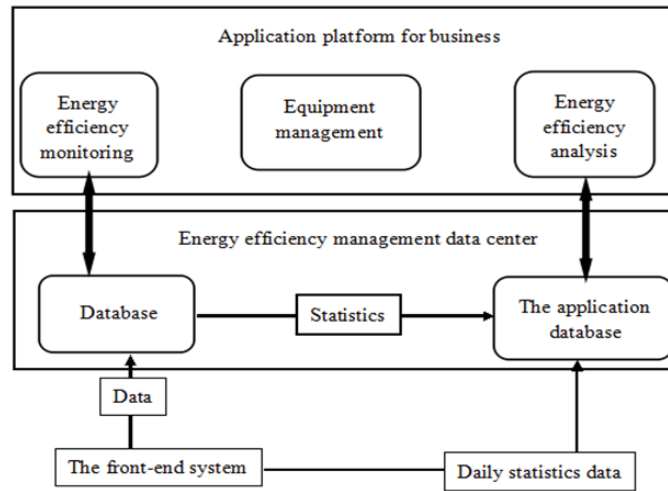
Application platform for business

Energy efficiency monitoring

Equipment management

Energy efficiency analysis

Energy efficiency management data center

Database

Statistics

The application database

Data

The front-end system

Daily statistics data